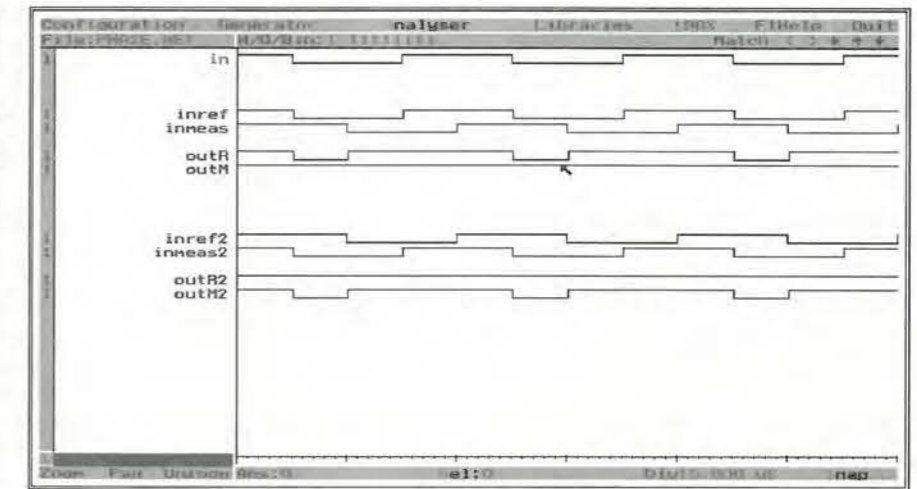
Configuration Generator nalyser Libraries 1985 FIHelp Quit
File:PHASE.NET H/O/Bin:1 1111111 Match ( ) ↑ ↑ ↑
in
inref
inmeas
outR
outM
inref2
inmeas2
outR2
outM2
Zoom Pan Unzoom Abs:0 el:0 Div:5.000 us nap